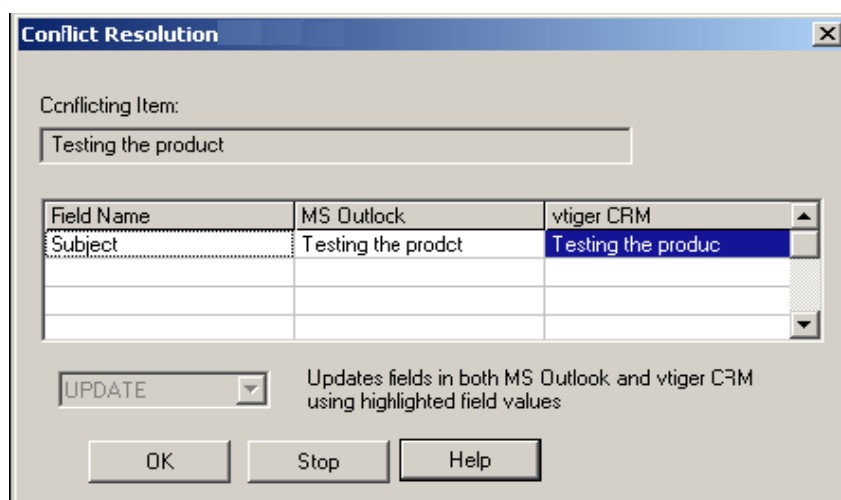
Conflict Resolution

Conflicting Item:

Testing the product

| Field Name | MS Outlook | vtiger CRM |
|---|---|---|
| Subject | Testing the prodct | Testing the produc |
| | | |
| | | |
| | | |

UPDATE

Updates fields in both MS Outlook and vtiger CRM using highlighted field values

OK

Stop

Help